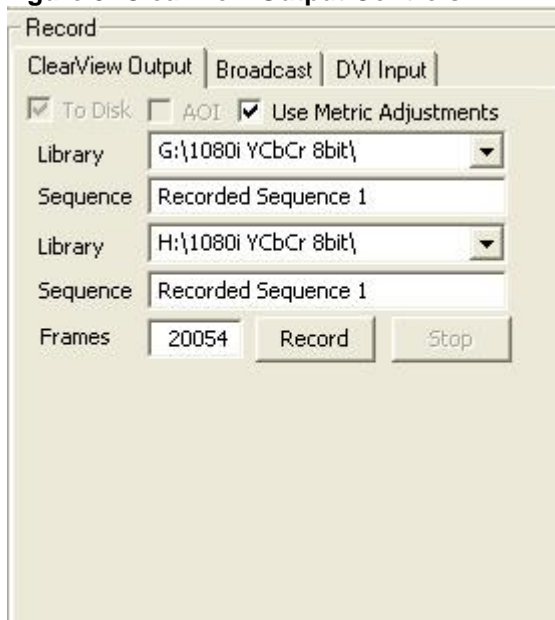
Record

ClearView Output | Broadcast | DVI Input

To Disk AOI Use Metric Adjustments

Library G:\1080i YCbCr 8bit\

Sequence Recorded Sequence 1

Library H:\1080i YCbCr 8bit\

Sequence Recorded Sequence 1

Frames 20054 Record Stop